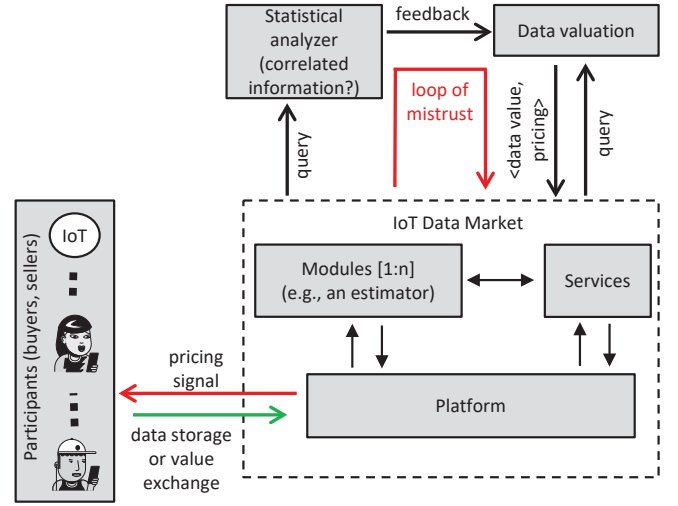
Statistical analyzer (correlated information?)

feedback

Data valuation

loop of mistrust

<data value, pricing>

query

query

IoT Data Market

Modules [1:n] (e.g., an estimator)

Services

Platform

Participants (buyers, sellers)

IoT

pricing signal

data storage or value exchange